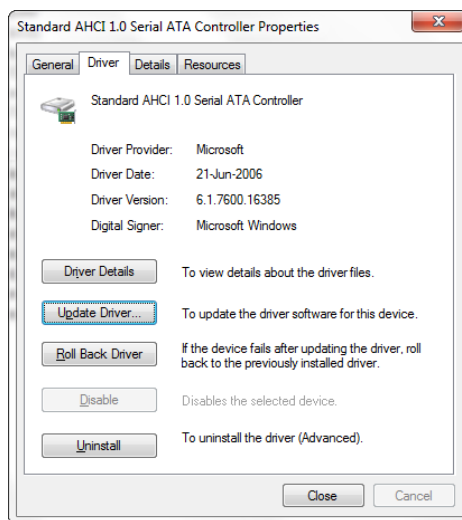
Standard AHCI 1.0 Serial ATA Controller Properties

General | Driver | Details | Resources

Standard AHCI 1.0 Serial ATA Controller

| | |
|---|---|
| Driver Provider: | Microsoft |
| Driver Date: | 21-Jun-2006 |
| Driver Version: | 6.1.7600.16385 |
| Digital Signer: | Microsoft Windows |

Driver Details — To view details about the driver files.

Update Driver... — To update the driver software for this device.

Roll Back Driver — If the device fails after updating the driver, roll back to the previously installed driver.

Disable — Disables the selected device.

Uninstall — To uninstall the driver (Advanced).

Close | Cancel